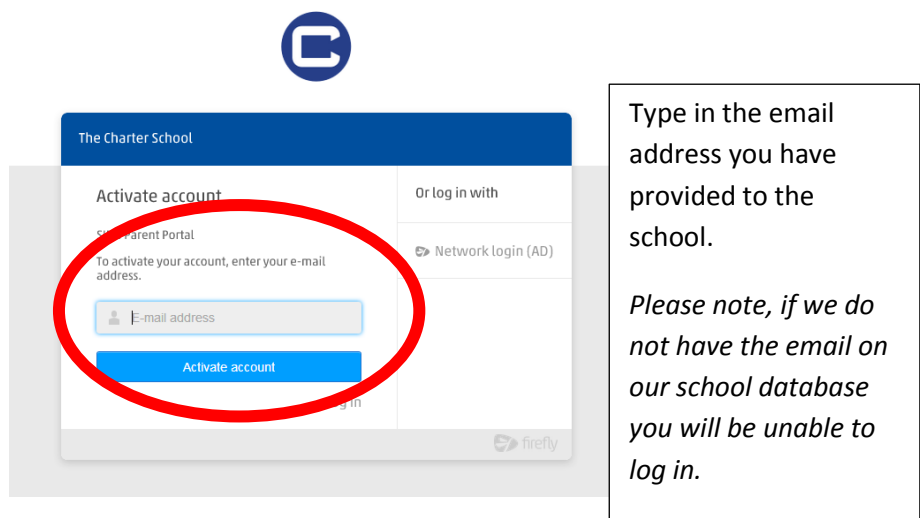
The Charter School

Activate account

S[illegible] Parent Portal

To activate your account, enter your e-mail address.

E-mail address

Activate account

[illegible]g in

Or log in with

Network login (AD)

firefly

Type in the email address you have provided to the school.

*Please note, if we do not have the email on our school database you will be unable to log in.*